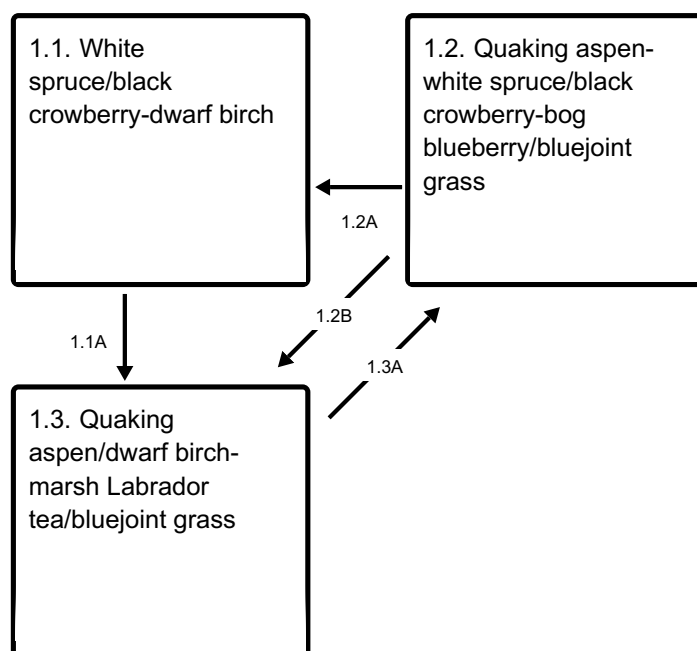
1.1. White spruce/black crowberry-dwarf birch

1.2. Quaking aspen-white spruce/black crowberry-bog blueberry/bluejoint grass

1.2A

1.1A

1.2B

1.3A

1.3. Quaking aspen/dwarf birch-marsh Labrador tea/bluejoint grass